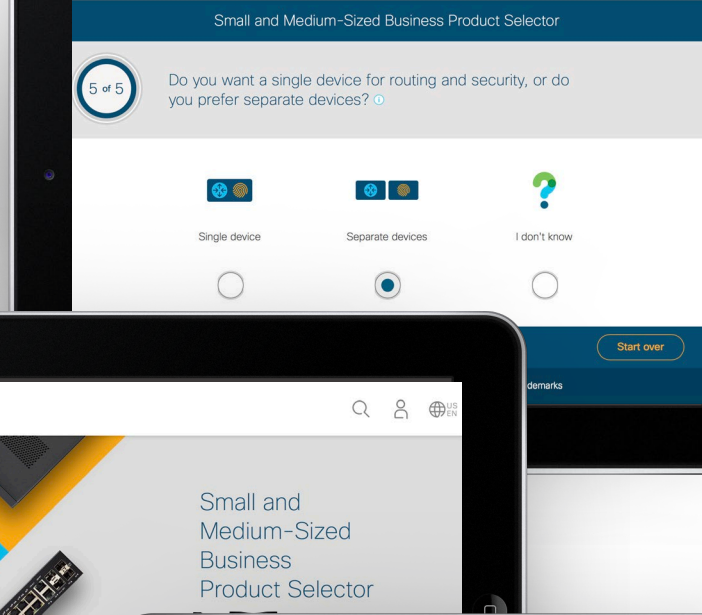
Small and Medium-Sized Business Product Selector

5 of 5

Do you want a single device for routing and security, or do you prefer separate devices?

Single device

Separate devices

I don't know

Start over

demarks

US EN

Small and Medium-Sized Business Product Selector